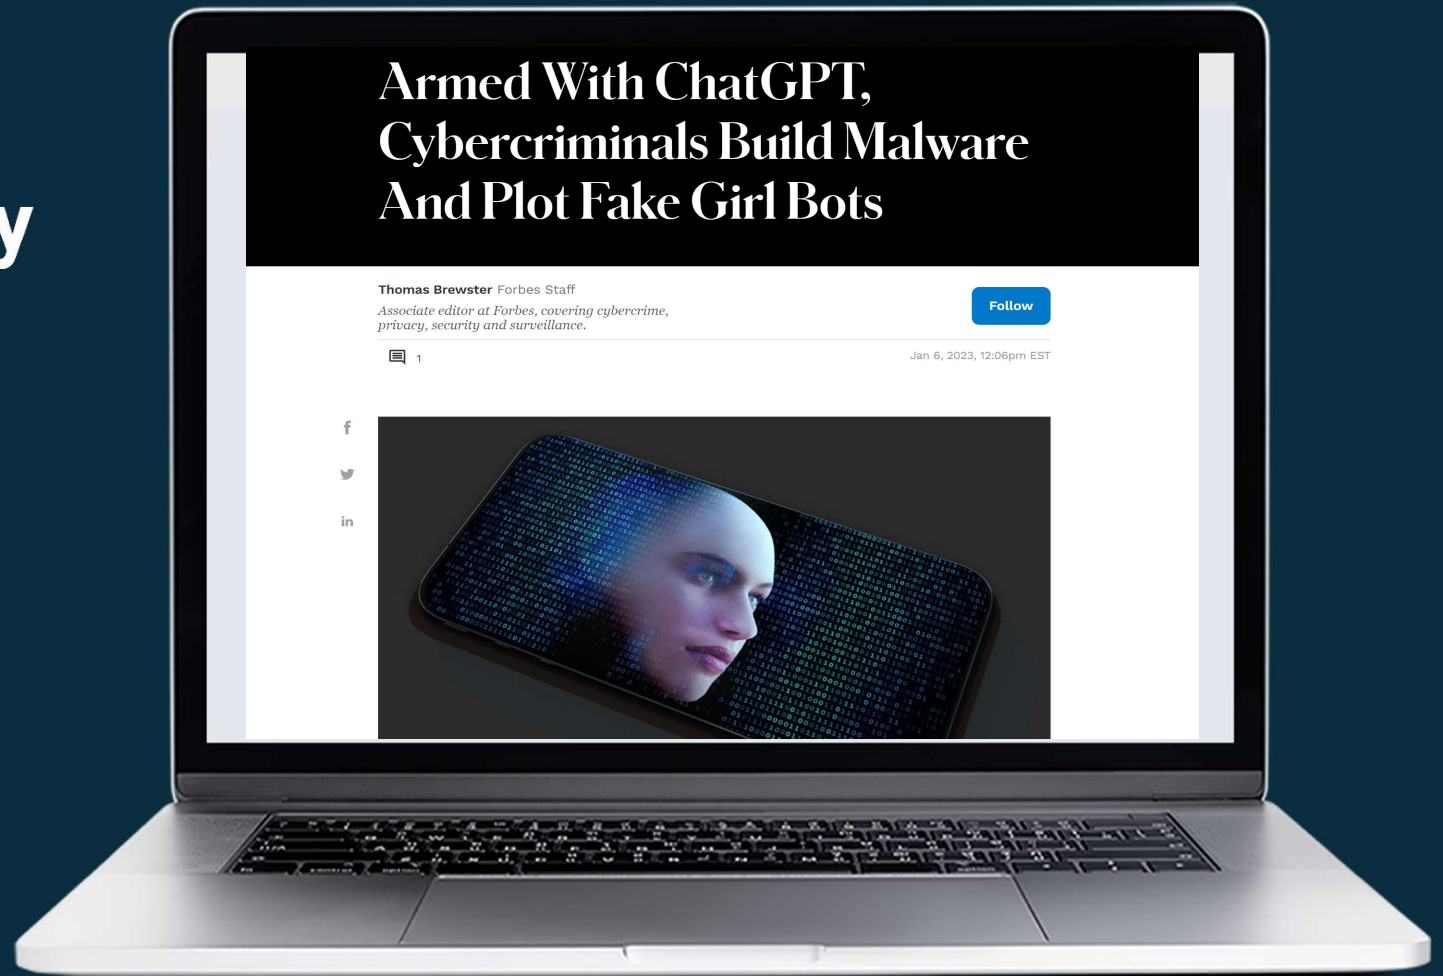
y

Armed With ChatGPT, Cybercriminals Build Malware And Plot Fake Girl Bots

Thomas Brewster Forbes Staff
Associate editor at Forbes, covering cybercrime, privacy, security and surveillance.

Follow

1

Jan 6, 2023, 12:06pm EST

f

in